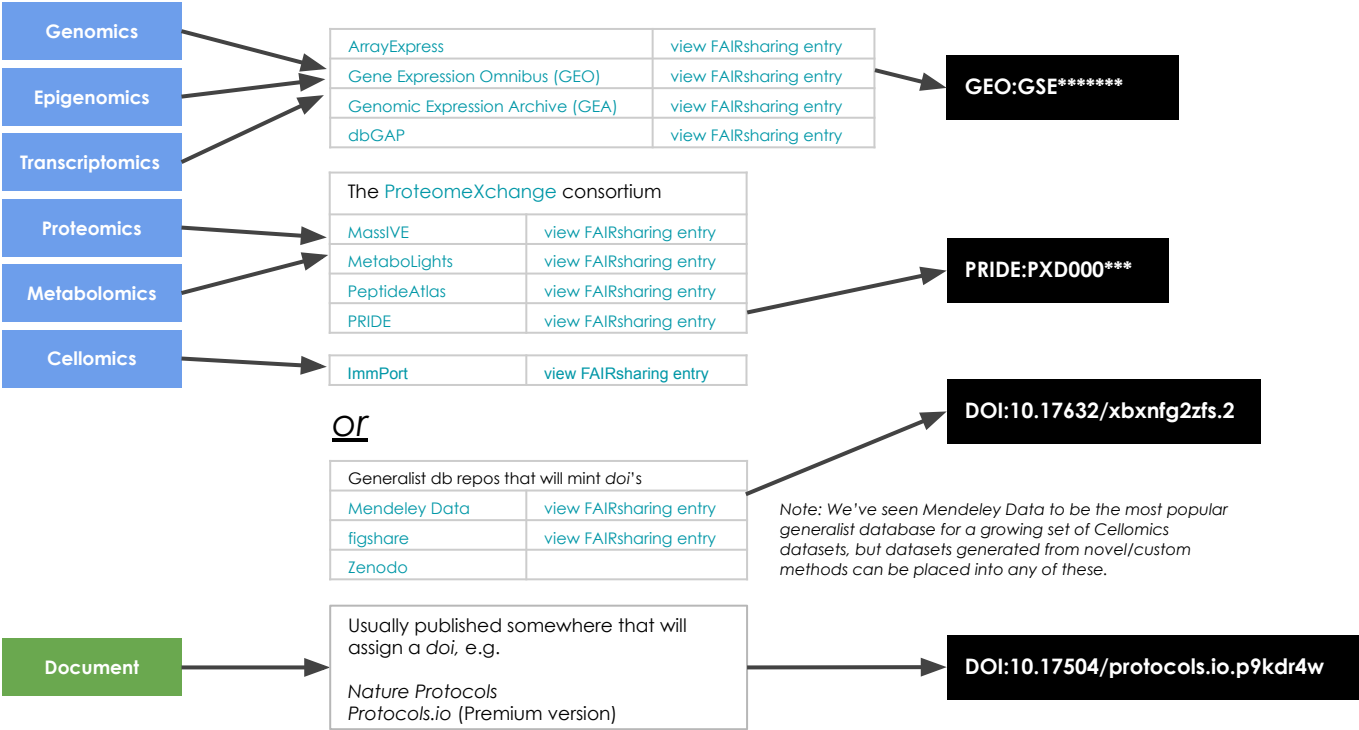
Genomics

Epigenomics

Transcriptomics

Proteomics

Metabolomics

Cellomics

| ArrayExpress | view FAIRsharing entry |
|---|---|
| Gene Expression Omnibus (GEO) | view FAIRsharing entry |
| Genomic Expression Archive (GEA) | view FAIRsharing entry |
| dbGAP | view FAIRsharing entry |

GEO:GSE*******

The ProteomeXchange consortium

| MassIVE | view FAIRsharing entry |
|---|---|
| MetaboLights | view FAIRsharing entry |
| PeptideAtlas | view FAIRsharing entry |
| PRIDE | view FAIRsharing entry |

PRIDE:PXD000***

| ImmPort | view FAIRsharing entry |
|---|---|

or

DOI:10.17632/xbxnfg2zfs.2

Generalist db repos that will mint doi's

| Mendeley Data | view FAIRsharing entry |
|---|---|
| figshare | view FAIRsharing entry |
| Zenodo | |

Note: We've seen Mendeley Data to be the most popular generalist database for a growing set of Cellomics datasets, but datasets generated from novel/custom methods can be placed into any of these.

Document

Usually published somewhere that will assign a doi, e.g.

Nature Protocols
Protocols.io (Premium version)

DOI:10.17504/protocols.io.p9kdr4w